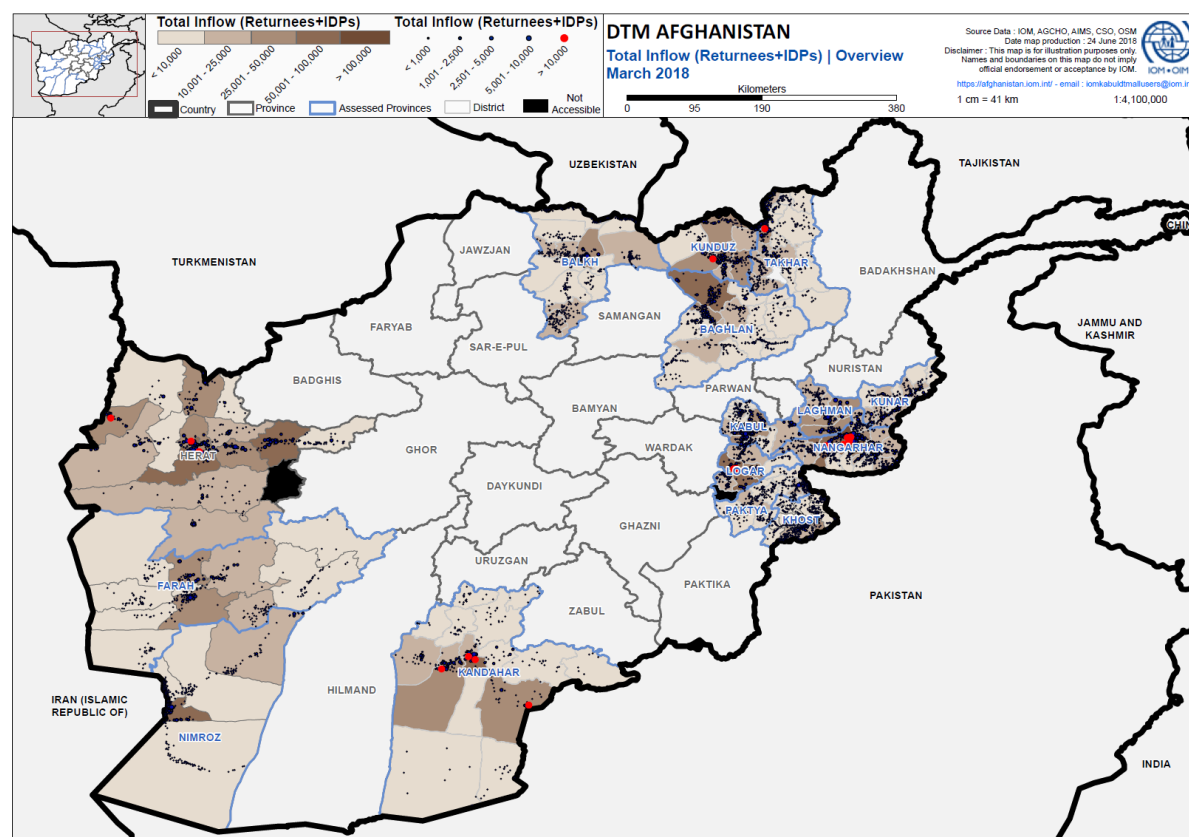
Total Inflow (Returnees+IDPs)

< 10,000
10,001 - 25,000
25,001 - 50,000
50,001 - 100,000
> 100,000

Total Inflow (Returnees+IDPs)

< 1,000
1,001 - 2,500
2,501 - 5,000
5,001 - 10,000
> 10,000

Country
Province
Assessed Provinces
District
Not Accessible

DTM AFGHANISTAN
Total Inflow (Returnees+IDPs) | Overview
March 2018

Kilometers
0 95 190 380

Source Data : IOM, AGCHO, AIMS, CSO, OSM
Date map production : 24 June 2018
Disclaimer : This map is for illustration purposes only. Names and boundaries on this map do not imply official endorsement or acceptance by IOM.

IOM • OIM

https://afghanistan.iom.int/ - email : iomkabuldtmallusers@iom.int

1 cm = 41 km
1:4,100,000

UZBEKISTAN
TAJIKISTAN
CHI
TURKMENISTAN
JAWZJAN
BALKH
KUNDUZ
TAKHAR
BADAKHSHAN
JAMMU AND KASHMIR
FARYAB
SAR-E-PUL
SAMANGAN
BAGHLAN
BADGHIS
PARWAN
NURISTAN
KUNAR
LAGHMAN
KABUL
NANGARHAR
BAMYAN
WARDAK
HERAT
GHOR
LOGAR
DAYKUNDI
PAKTYA
KHOST
GHAZNI
URUZGAN
FARAH
PAKTIKA
PAKISTAN
ZABUL
KANDAHAR
HILMAND
IRAN (ISLAMIC REPUBLIC OF)
NIMROZ
INDIA